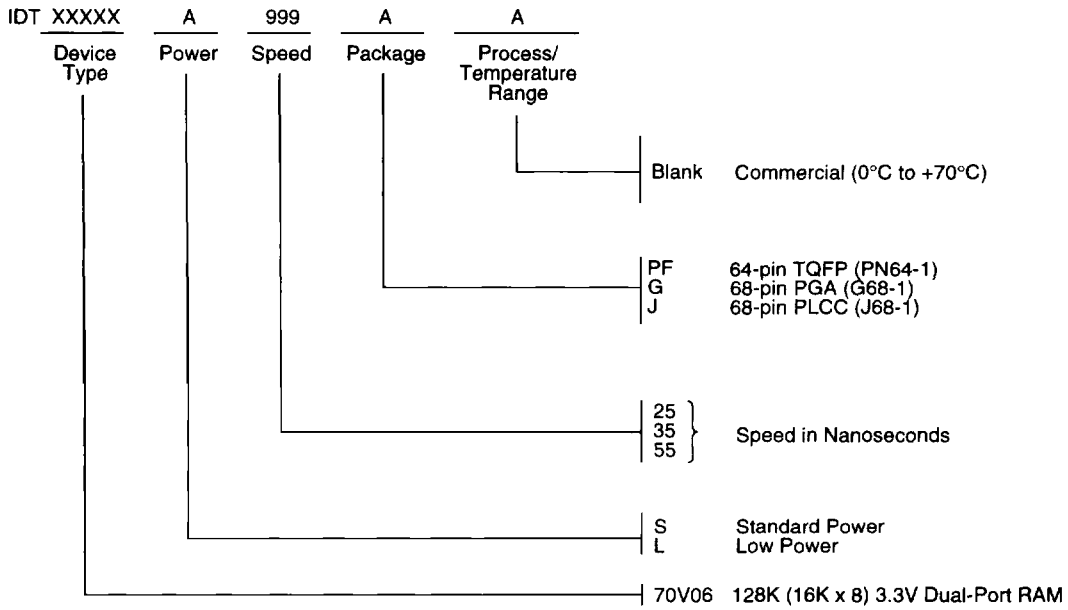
IDT XXXXX A 999 A A

Device Type Power Speed Package Process/ Temperature Range

Blank Commercial (0°C to +70°C)

PF 64-pin TQFP (PN64-1)
G 68-pin PGA (G68-1)
J 68-pin PLCC (J68-1)

25
35
55
Speed in Nanoseconds

S Standard Power
L Low Power

70V06 128K (16K x 8) 3.3V Dual-Port RAM